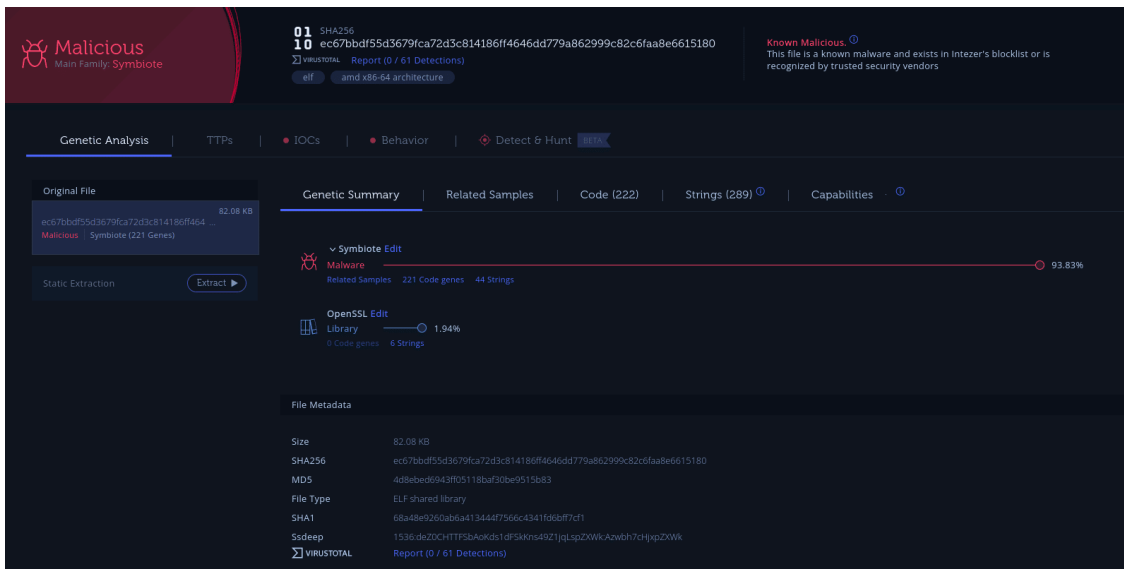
Malicious
Main Family: Symbiote

01 10 SHA256
ec67bbdf55d3679fca72d3c814186ff4646dd779a862999c82c6faa8e6615180
VIRUSTOTAL Report (0 / 61 Detections)
elf amd x86-64 architecture

Known Malicious. ⓘ
This file is a known malware and exists in Intezer's blocklist or is recognized by trusted security vendors

Genetic Analysis | TTPs | • IOCs | • Behavior | Detect & Hunt BETA

Original File
82.08 KB
ec67bbdf55d3679fca72d3c814186ff464 ...
Malicious | Symbiote (221 Genes)

Static Extraction Extract ▶

Genetic Summary | Related Samples | Code (222) | Strings (289) ⓘ | Capabilities ⓘ

Symbiote Edit
Malware 93.83%
Related Samples 221 Code genes 44 Strings

OpenSSL Edit
Library 1.94%
0 Code genes 6 Strings

File Metadata

| | |
|---|---|
| Size | 82.08 KB |
| SHA256 | ec67bbdf55d3679fca72d3c814186ff4646dd779a862999c82c6faa8e6615180 |
| MD5 | 4d8ebed6943ff05118baf30be9515b83 |
| File Type | ELF shared library |
| SHA1 | 68a48e9260ab6a413444f7566c4341fd6bff7cf1 |
| Ssdeep | 1536:deZ0CHTTFSbAoKds1dFSkKns49Z1jqLspZXWk:Azwbh7cHjxpZXWk |
| VIRUSTOTAL | Report (0 / 61 Detections) |